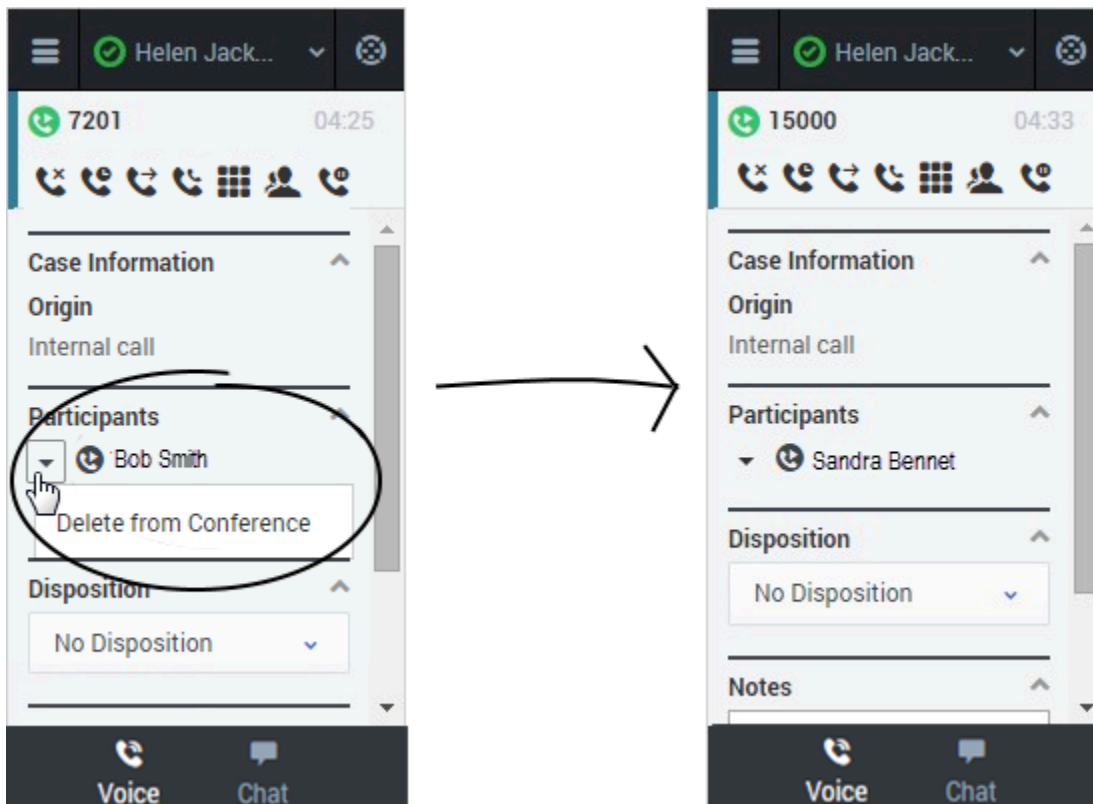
Helen Jack...

7201 04:25

Case Information

Origin

Internal call

Participants

Bob Smith

Delete from Conference

Disposition

No Disposition

Voice Chat

Helen Jack...

15000 04:33

Case Information

Origin

Internal call

Participants

Sandra Bennet

Disposition

No Disposition

Notes

Voice Chat